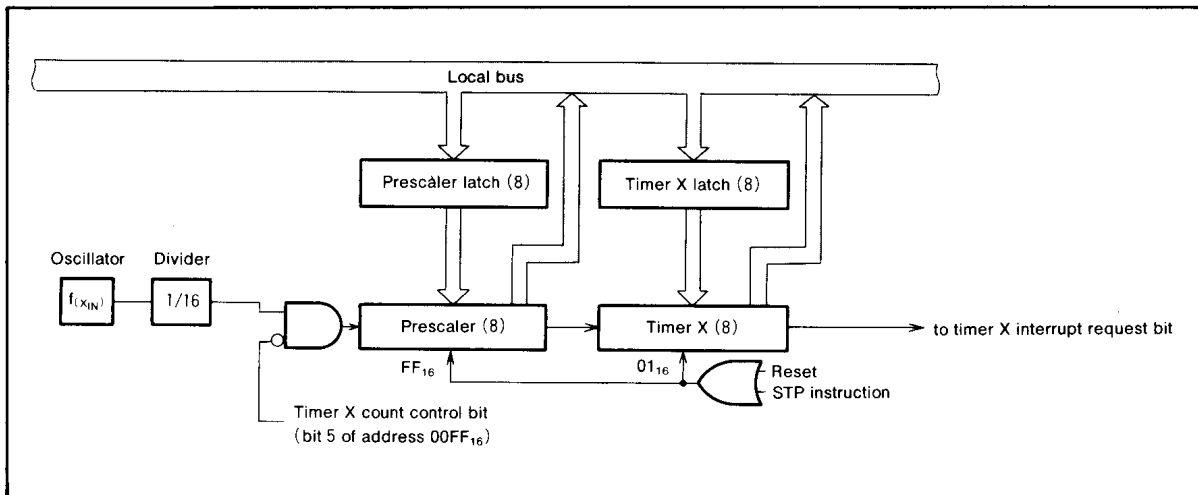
Local bus

Prescaler latch (8)

Timer X latch (8)

Oscillator

Divider

$f_{(X_{IN})}$

1/16

Prescaler (8)

Timer X (8)

to timer X interrupt request bit

$FF_{16}$

$01_{16}$

Reset

STP instruction

Timer X count control bit (bit 5 of address $00FF_{16}$)